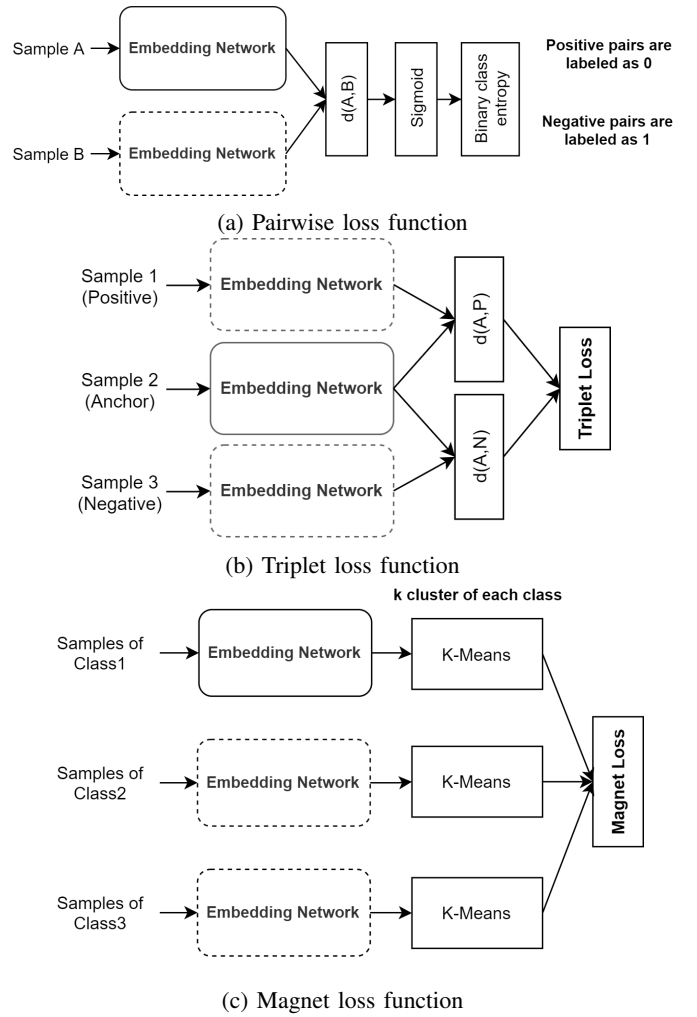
Sample A

Embedding Network

Sample B

Embedding Network

d(A,B)

Sigmoid

Binary class entropy

Positive pairs are labeled as 0

Negative pairs are labeled as 1

(a) Pairwise loss function

Sample 1 (Positive)

Embedding Network

Sample 2 (Anchor)

Embedding Network

Sample 3 (Negative)

Embedding Network

d(A,P)

d(A,N)

Triplet Loss

(b) Triplet loss function

k cluster of each class

Samples of Class1

Embedding Network

K-Means

Samples of Class2

Embedding Network

K-Means

Samples of Class3

Embedding Network

K-Means

Magnet Loss

(c) Magnet loss function